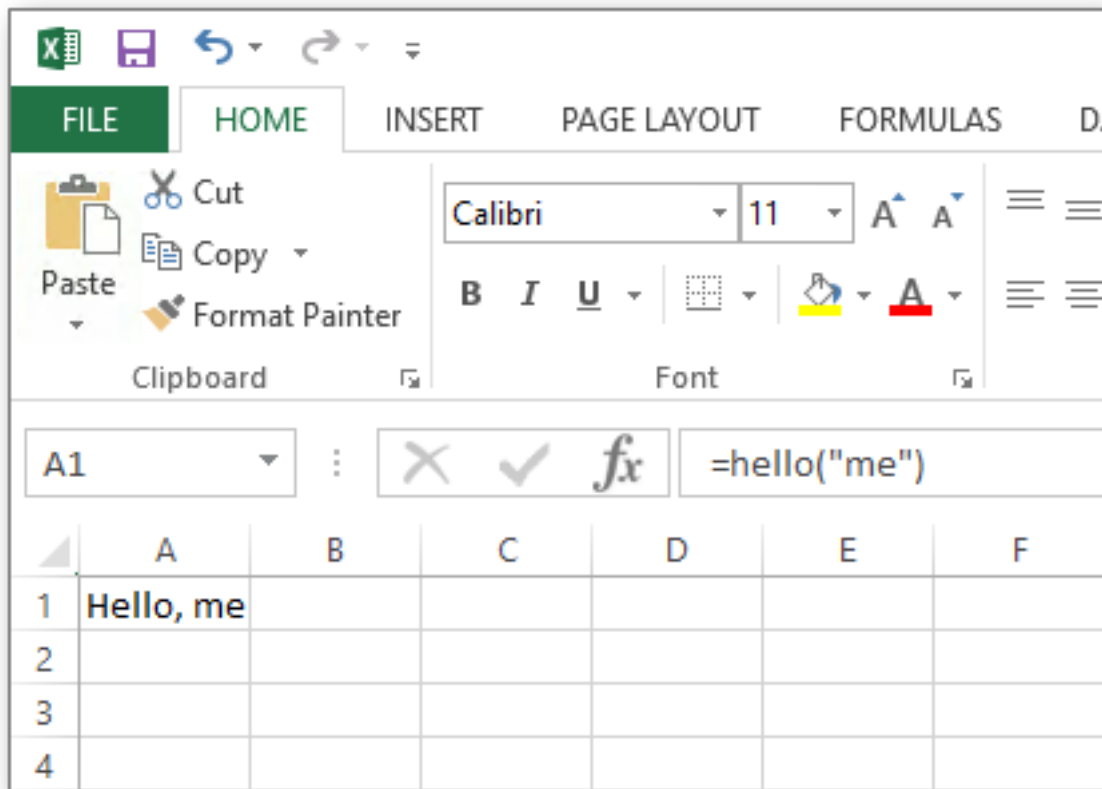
FILE HOME INSERT PAGE LAYOUT FORMULAS D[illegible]

Cut
Copy
Paste
Format Painter
Clipboard

Calibri 11
A A
B I U
A
Font

A1
$fx$
=hello("me")

|   | A | B | C | D | E | F |
|---|---|---|---|---|---|---|
| 1 | Hello, me | | | | | |
| 2 | | | | | | |
| 3 | | | | | | |
| 4 | | | | | | |